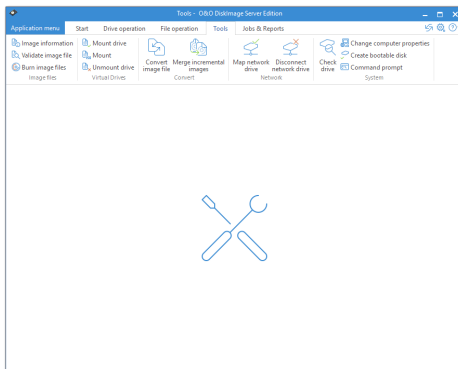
Tools – O&O DiskImage Server Edition

Application menu
Start
Drive operation
File operation
Tools
Jobs & Reports

Image information
Validate image file
Burn image files
Image files

Mount drive
Mount
Unmount drive
Virtual Drives

Convert image file
Merge incremental images
Convert

Map network drive
Disconnect network drive
Network

Check drive
Change computer properties
Create bootable disk
Command prompt
System